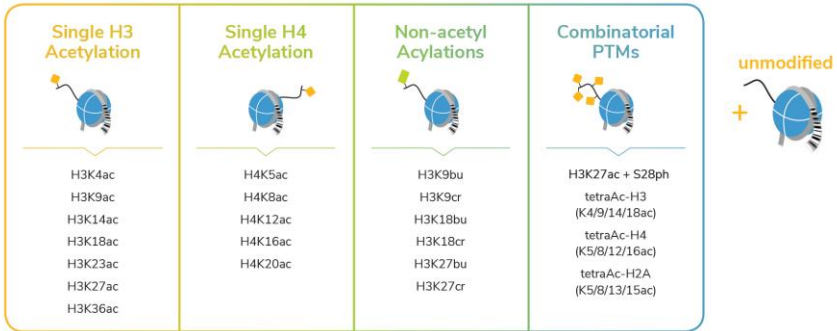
Single H3 Acetylation

H3K4ac
H3K9ac
H3K14ac
H3K18ac
H3K23ac
H3K27ac
H3K36ac

Single H4 Acetylation

H4K5ac
H4K8ac
H4K12ac
H4K16ac
H4K20ac

Non-acetyl Acylations

H3K9bu
H3K9cr
H3K18bu
H3K18cr
H3K27bu
H3K27cr

Combinatorial PTMs

H3K27ac + S28ph
tetraAc-H3 (K4/9/14/18ac)
tetraAc-H4 (K5/8/12/16ac)
tetraAc-H2A (K5/8/13/15ac)

+ unmodified